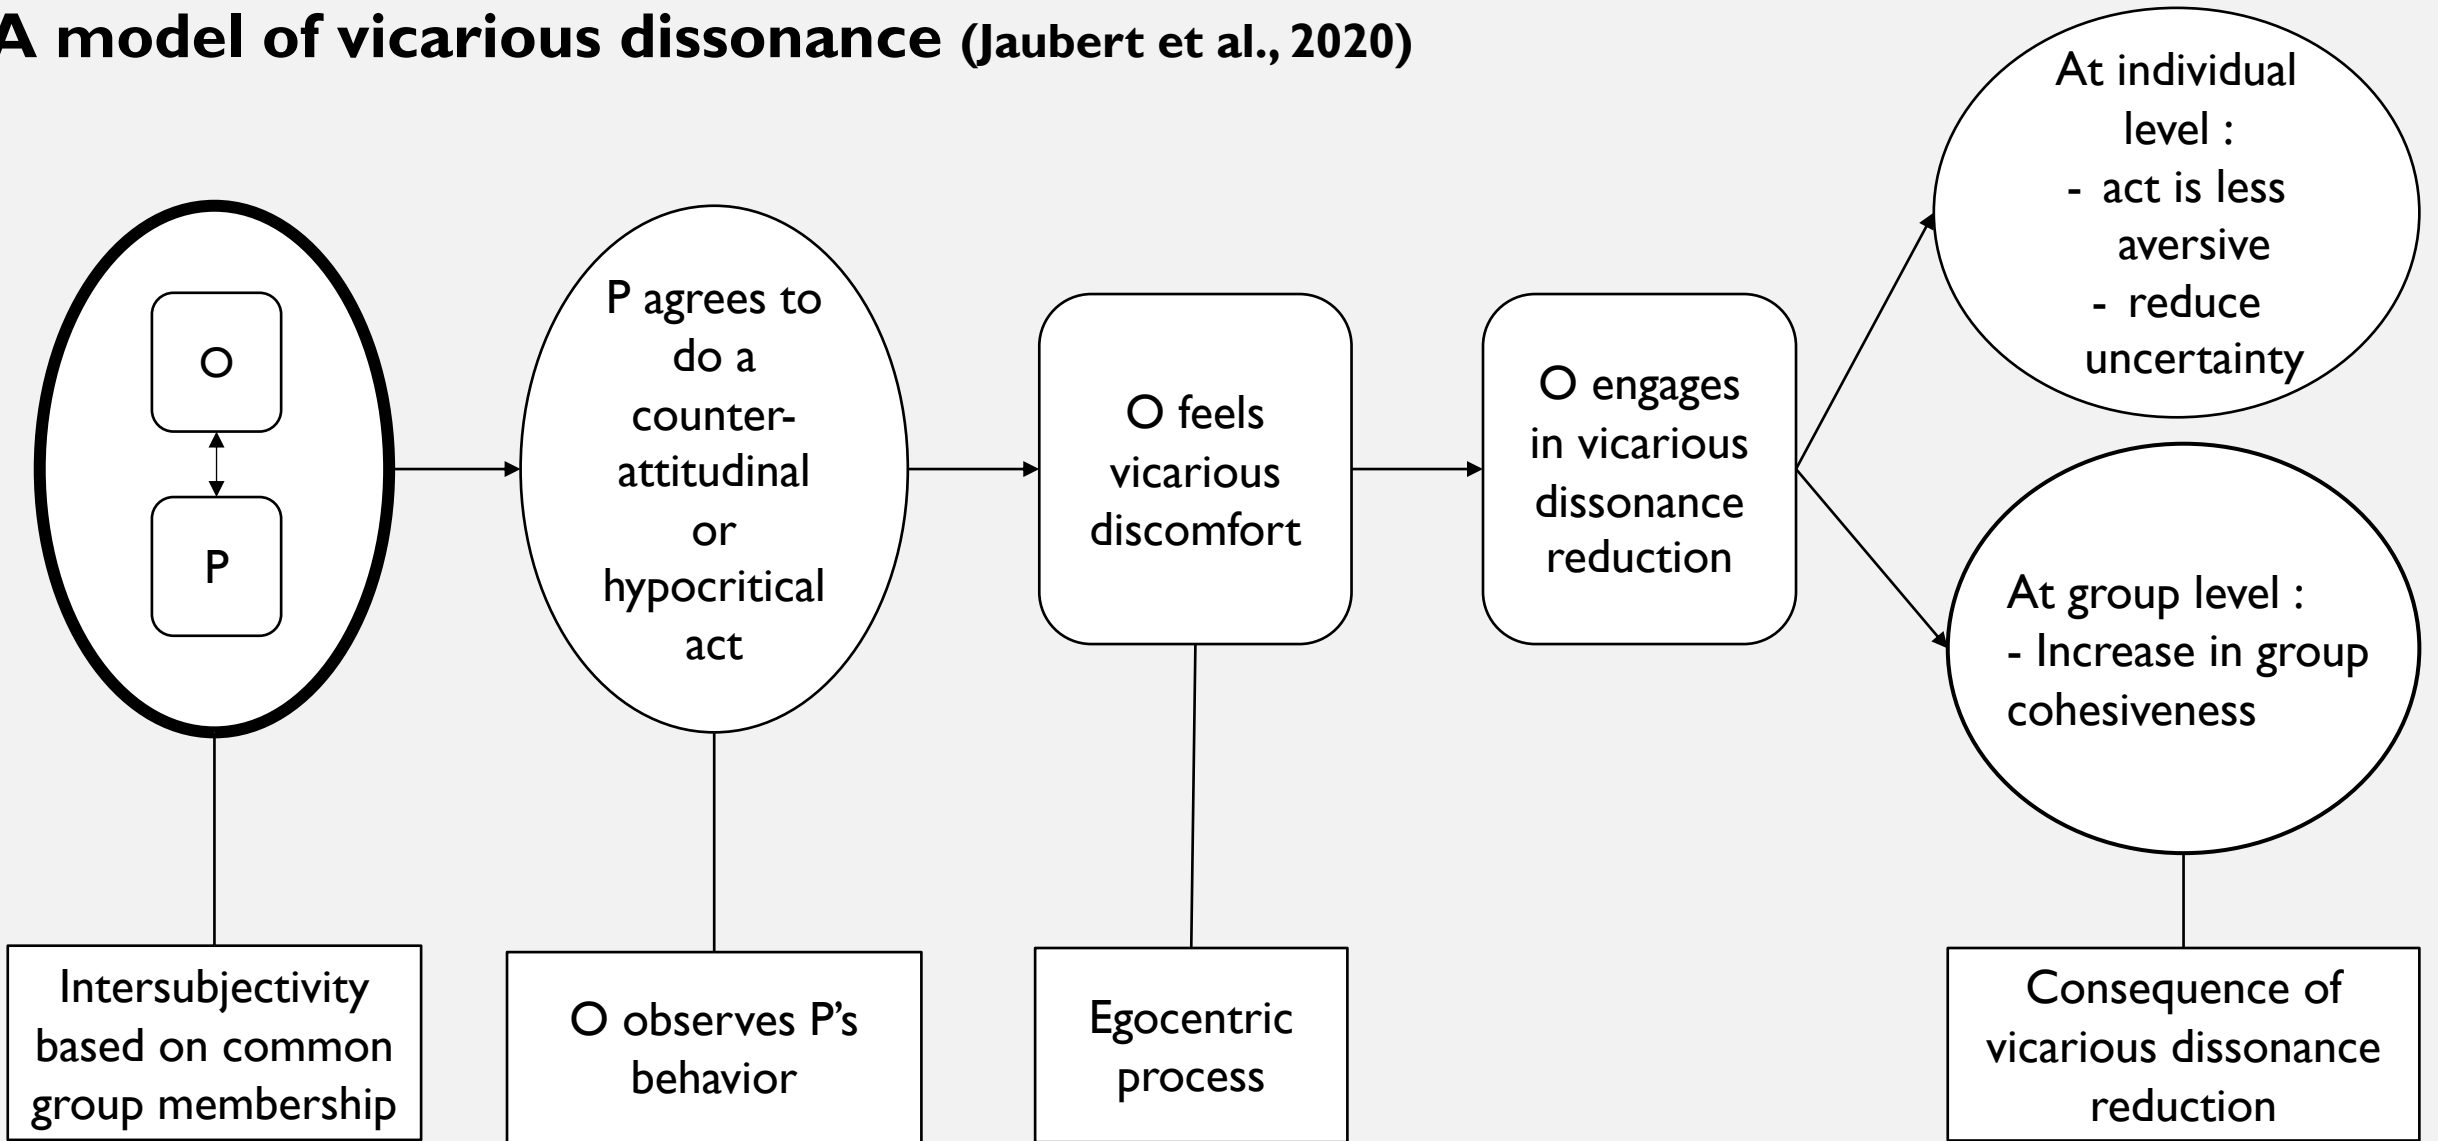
A model of vicarious dissonance (Jaubert et al., 2020)

O

P

P agrees to do a counter-attitudinal or hypocritical act

O feels vicarious discomfort

O engages in vicarious dissonance reduction

At individual level :
- act is less aversive
- reduce uncertainty

At group level :
- Increase in group cohesiveness

Intersubjectivity based on common group membership

O observes P's behavior

Egocentric process

Consequence of vicarious dissonance reduction